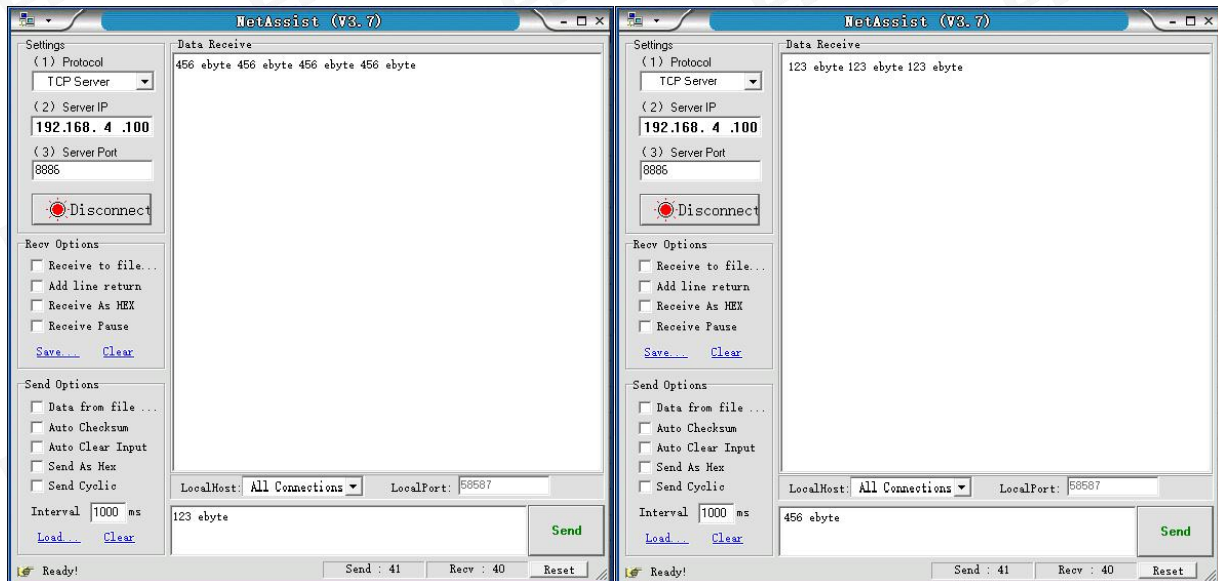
NetAssist (V3.7)

Settings
(1) Protocol
TCP Server
(2) Server IP
192.168. 4 .100
(3) Server Port
8886
Disconnect

Recv Options
Receive to file...
Add line return
Receive As HEX
Receive Pause
Save... Clear

Send Options
Data from file ...
Auto Checksum
Auto Clear Input
Send As Hex
Send Cyclic
Interval 1000 ms
Load... Clear

Data Receive
456 ebyte 456 ebyte 456 ebyte 456 ebyte

LocalHost: All Connections LocalPort: 58587
123 ebyte
Send
Ready! Send : 41 Recv : 40 Reset

NetAssist (V3.7)

Settings
(1) Protocol
TCP Server
(2) Server IP
192.168. 4 .100
(3) Server Port
8886
Disconnect

Recv Options
Receive to file...
Add line return
Receive As HEX
Receive Pause
Save... Clear

Send Options
Data from file ...
Auto Checksum
Auto Clear Input
Send As Hex
Send Cyclic
Interval 1000 ms
Load... Clear

Data Receive
123 ebyte 123 ebyte 123 ebyte

LocalHost: All Connections LocalPort: 58587
456 ebyte
Send
Ready! Send : 41 Recv : 40 Reset